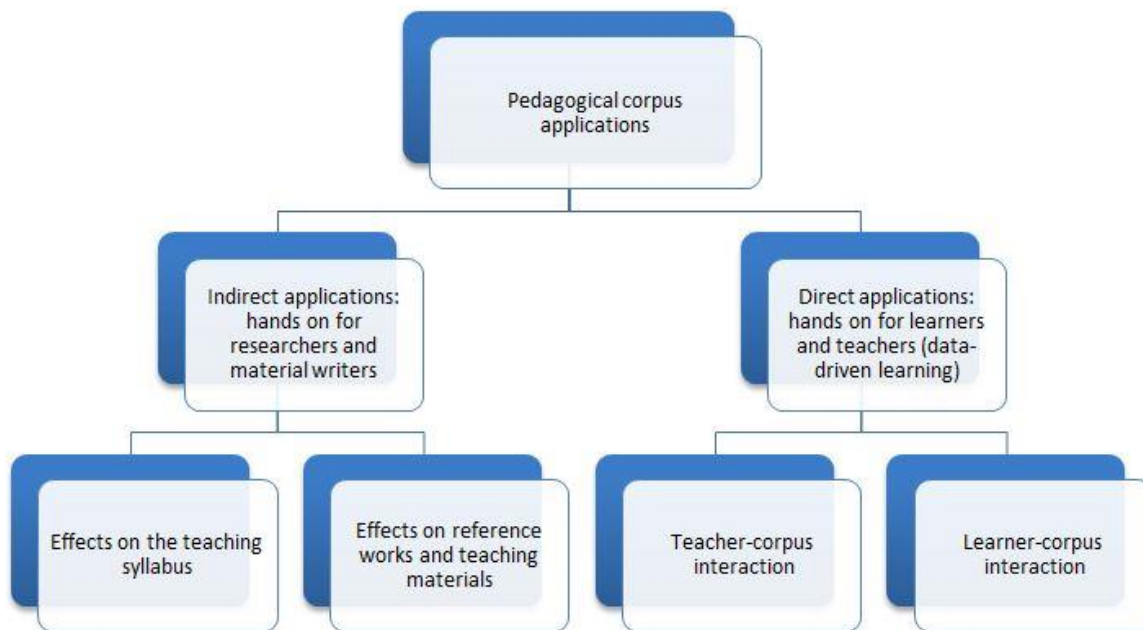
Pedagogical corpus applications

Indirect applications: hands on for researchers and material writers

Direct applications: hands on for learners and teachers (data-driven learning)

Effects on the teaching syllabus

Effects on reference works and teaching materials

Teacher-corpus interaction

Learner-corpus interaction